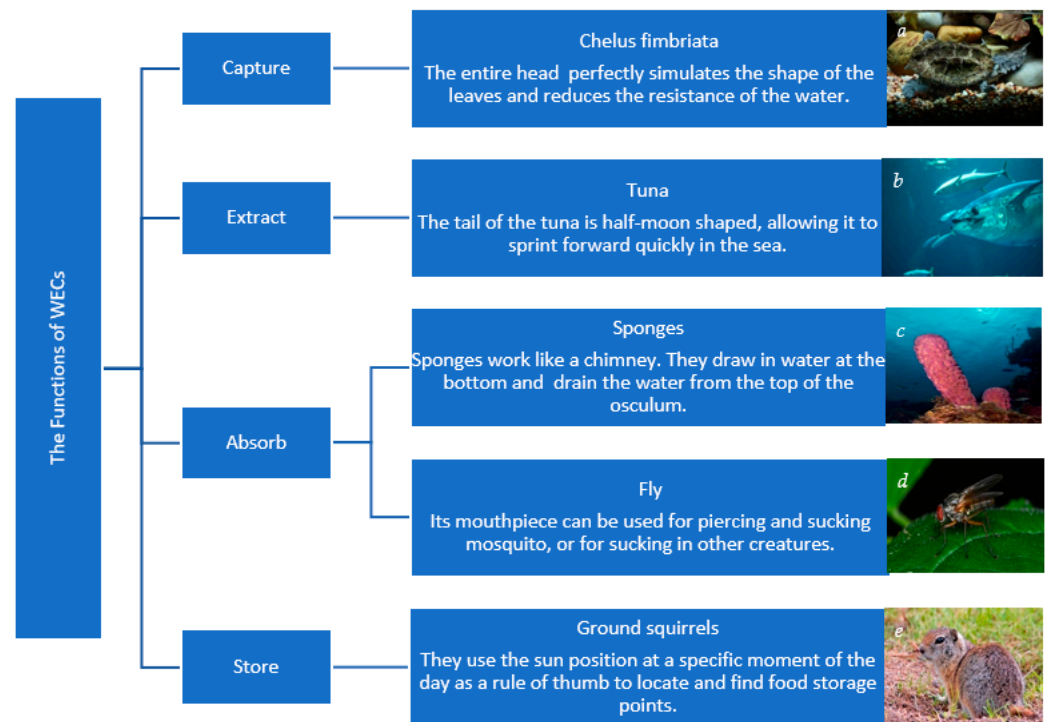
The Functions of WECs

Capture

Chelus fimbriata
The entire head perfectly simulates the shape of the leaves and reduces the resistance of the water.

a

Extract

Tuna
The tail of the tuna is half-moon shaped, allowing it to sprint forward quickly in the sea.

b

Absorb

Sponges
Sponges work like a chimney. They draw in water at the bottom and drain the water from the top of the osculum.

c

Fly
Its mouthpiece can be used for piercing and sucking mosquito, or for sucking in other creatures.

d

Store

Ground squirrels
They use the sun position at a specific moment of the day as a rule of thumb to locate and find food storage points.

e